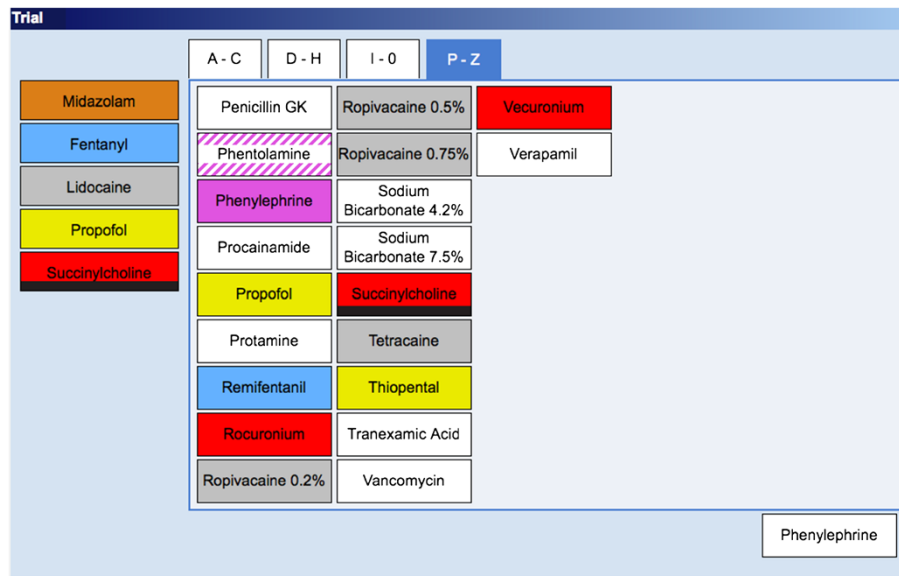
Trial

A - C
D - H
I - 0
P - Z

Midazolam
Fentanyl
Lidocaine
Propofol
Succinylcholine

Penicillin GK
Phentolamine
Phenylephrine
Procainamide
Propofol
Protamine
Remifentanil
Rocuronium
Ropivacaine 0.2%

Ropivacaine 0.5%
Ropivacaine 0.75%
Sodium Bicarbonate 4.2%
Sodium Bicarbonate 7.5%
Succinylcholine
Tetracaine
Thiopental
Tranexamic Acid
Vancomycin

Vecuronium
Verapamil

Phenylephrine